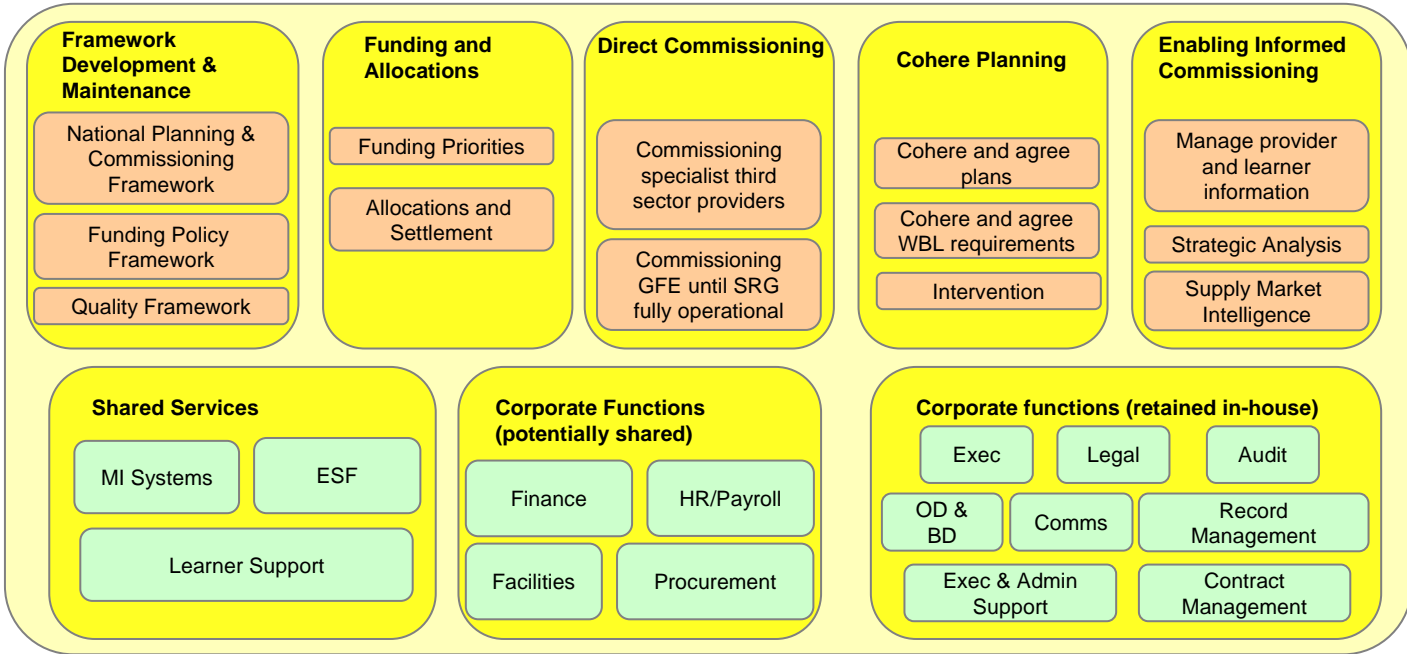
Framework Development & Maintenance

National Planning & Commissioning Framework

Funding Policy Framework

Quality Framework

Funding and Allocations

Funding Priorities

Allocations and Settlement

Direct Commissioning

Commissioning specialist third sector providers

Commissioning GFE until SRG fully operational

Cohere Planning

Cohere and agree plans

Cohere and agree WBL requirements

Intervention

Enabling Informed Commissioning

Manage provider and learner information

Strategic Analysis

Supply Market Intelligence

Shared Services

MI Systems

ESF

Learner Support

Corporate Functions (potentially shared)

Finance

HR/Payroll

Facilities

Procurement

Corporate functions (retained in-house)

Exec

Legal

Audit

OD & BD

Comms

Record Management

Exec & Admin Support

Contract Management